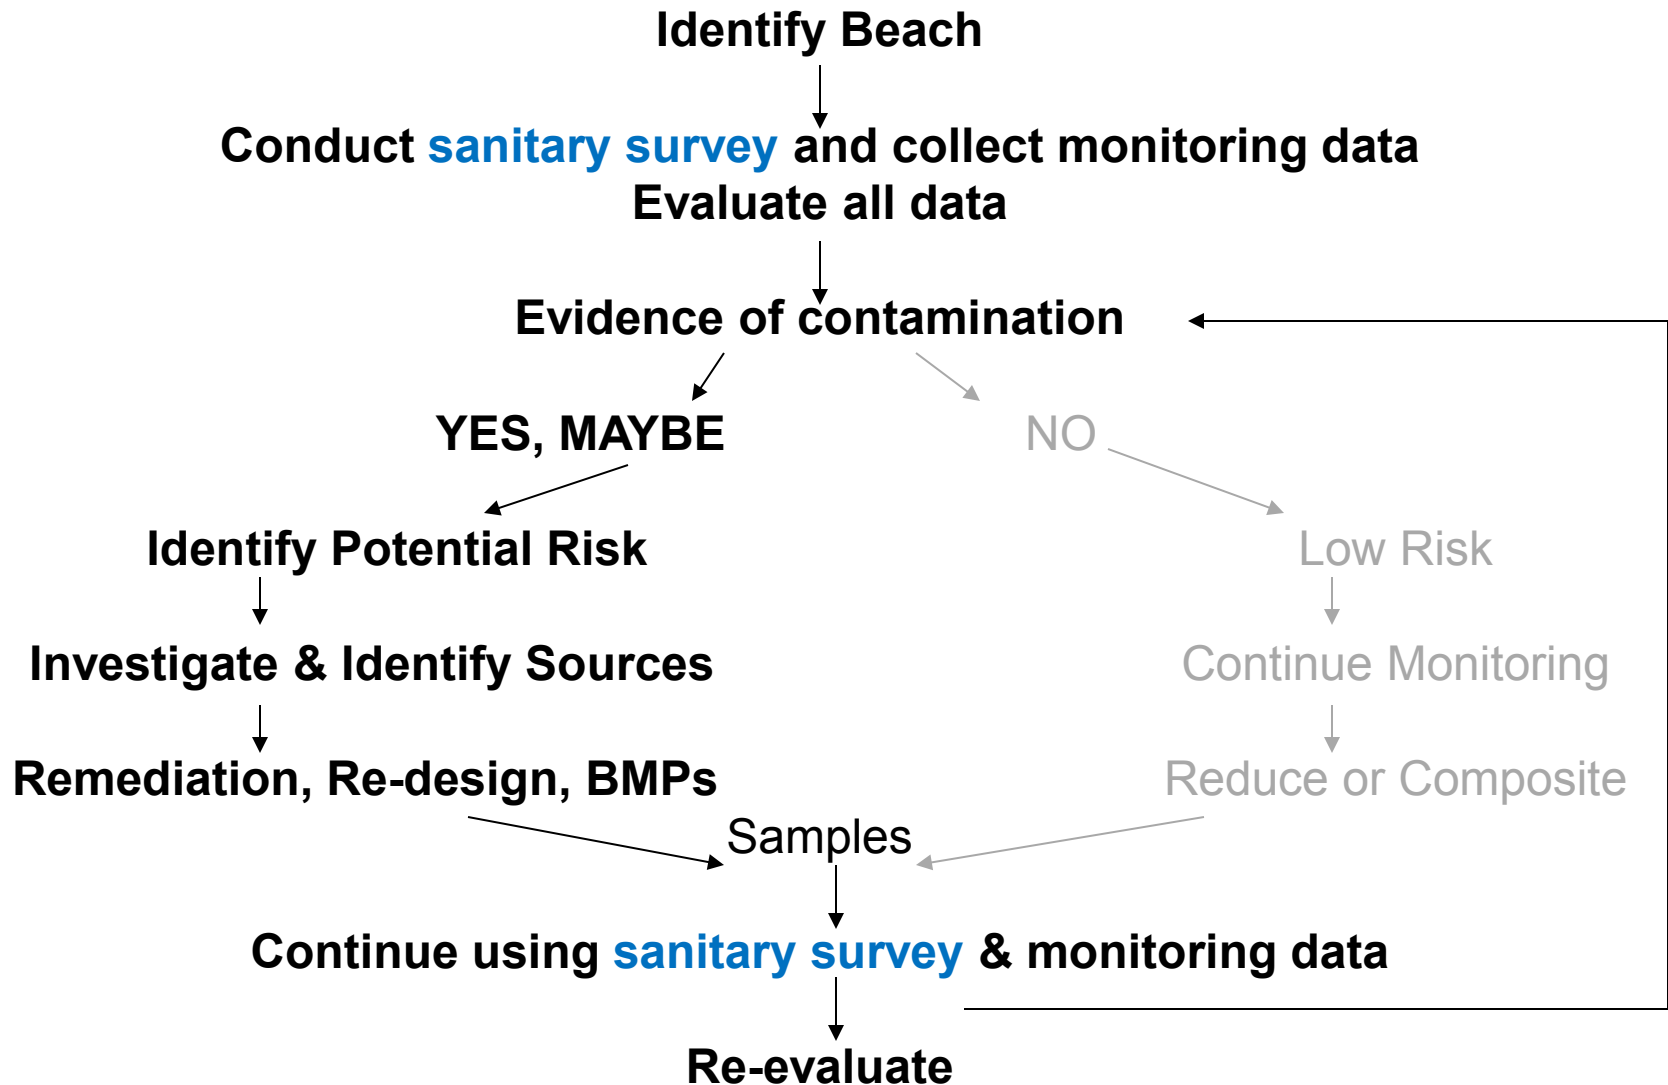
Identify Beach

Conduct sanitary survey and collect monitoring data

Evaluate all data

Evidence of contamination

YES, MAYBE

NO

Identify Potential Risk

Low Risk

Investigate & Identify Sources

Continue Monitoring

Remediation, Re-design, BMPs

Reduce or Composite

Samples

Continue using sanitary survey & monitoring data

Re-evaluate